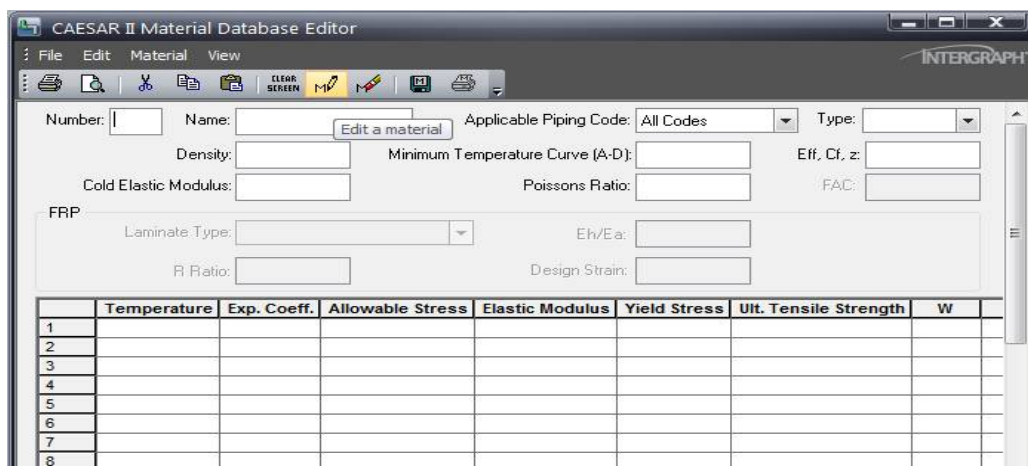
CAESAR II Material Database Editor

File Edit Material View

INTERGRAPH

CLEAR SCREEN

Number: Name: Edit a material Applicable Piping Code: All Codes Type:

Density: Minimum Temperature Curve (A-D): Eff, Cf, z:

Cold Elastic Modulus: Poissons Ratio: FAC:

FRP

Laminate Type: Eh/Ea:

R Ratio: Design Strain:

| | Temperature | Exp. Coeff. | Allowable Stress | Elastic Modulus | Yield Stress | Ult. Tensile Strength | W |
|---|---|---|---|---|---|---|---|
| 1 | | | | | | | |
| 2 | | | | | | | |
| 3 | | | | | | | |
| 4 | | | | | | | |
| 5 | | | | | | | |
| 6 | | | | | | | |
| 7 | | | | | | | |
| 8 | | | | | | | |